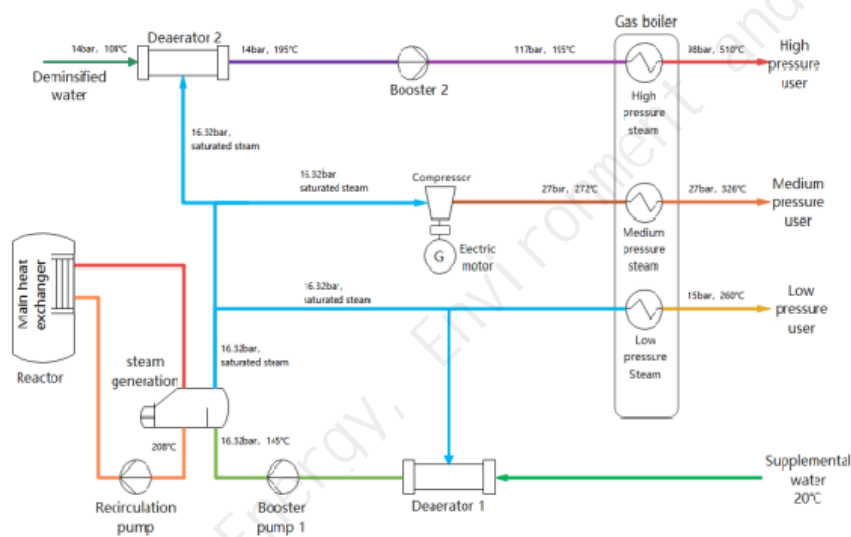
Gas boiler

Deaerator 2

14bar, 108℃

Deminsified water

14bar, 195℃

117bar, 155℃

Booster 2

High pressure steam

38bar, 510℃

High pressure user

16.32bar, saturated steam

16.32bar saturated steam

Compressor

27bar, 272℃

Medium pressure steam

27bar, 326℃

Medium pressure user

G

Eectric motor

Main heat exchanger

Reactor

16.32bar, saturated steam

Low pressure Steam

15bar, 260℃

Low pressure user

steam generation

16.32bar, saturated steam

208℃

16.32bar, 145℃

Recirculation pump

Booster pump 1

Deaerator 1

Supplemental water 20℃

Energy, Environment and